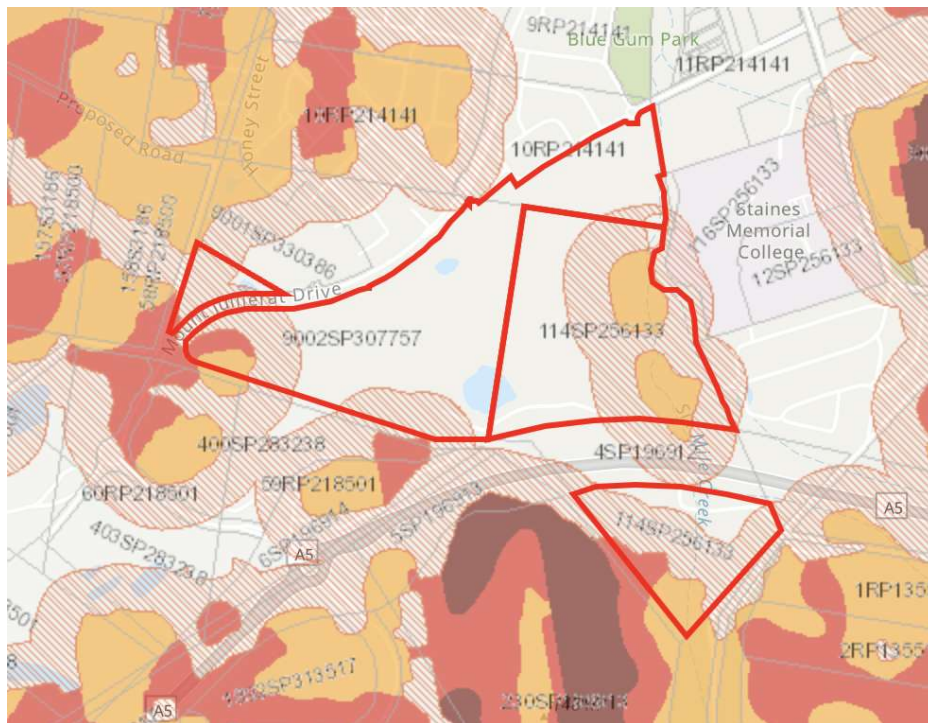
9RP214141
Blue Gum Park
11RP214141
Proposed Road
Honey Street
10RP214141
10RP214141
157SP218500
158SP218500
9001SP330386
Staines Memorial College
116SP256133
12SP256133
Mount Juliet Drive
9002SP307757
114SP256133
400SP283238
4SP196912
60RP218501
59RP218501
403SP283238
6SP196914
5SP196913
A5
114SP256133
Creek
A5
1RP135
2RP1355
A5
1SP313517
230SP